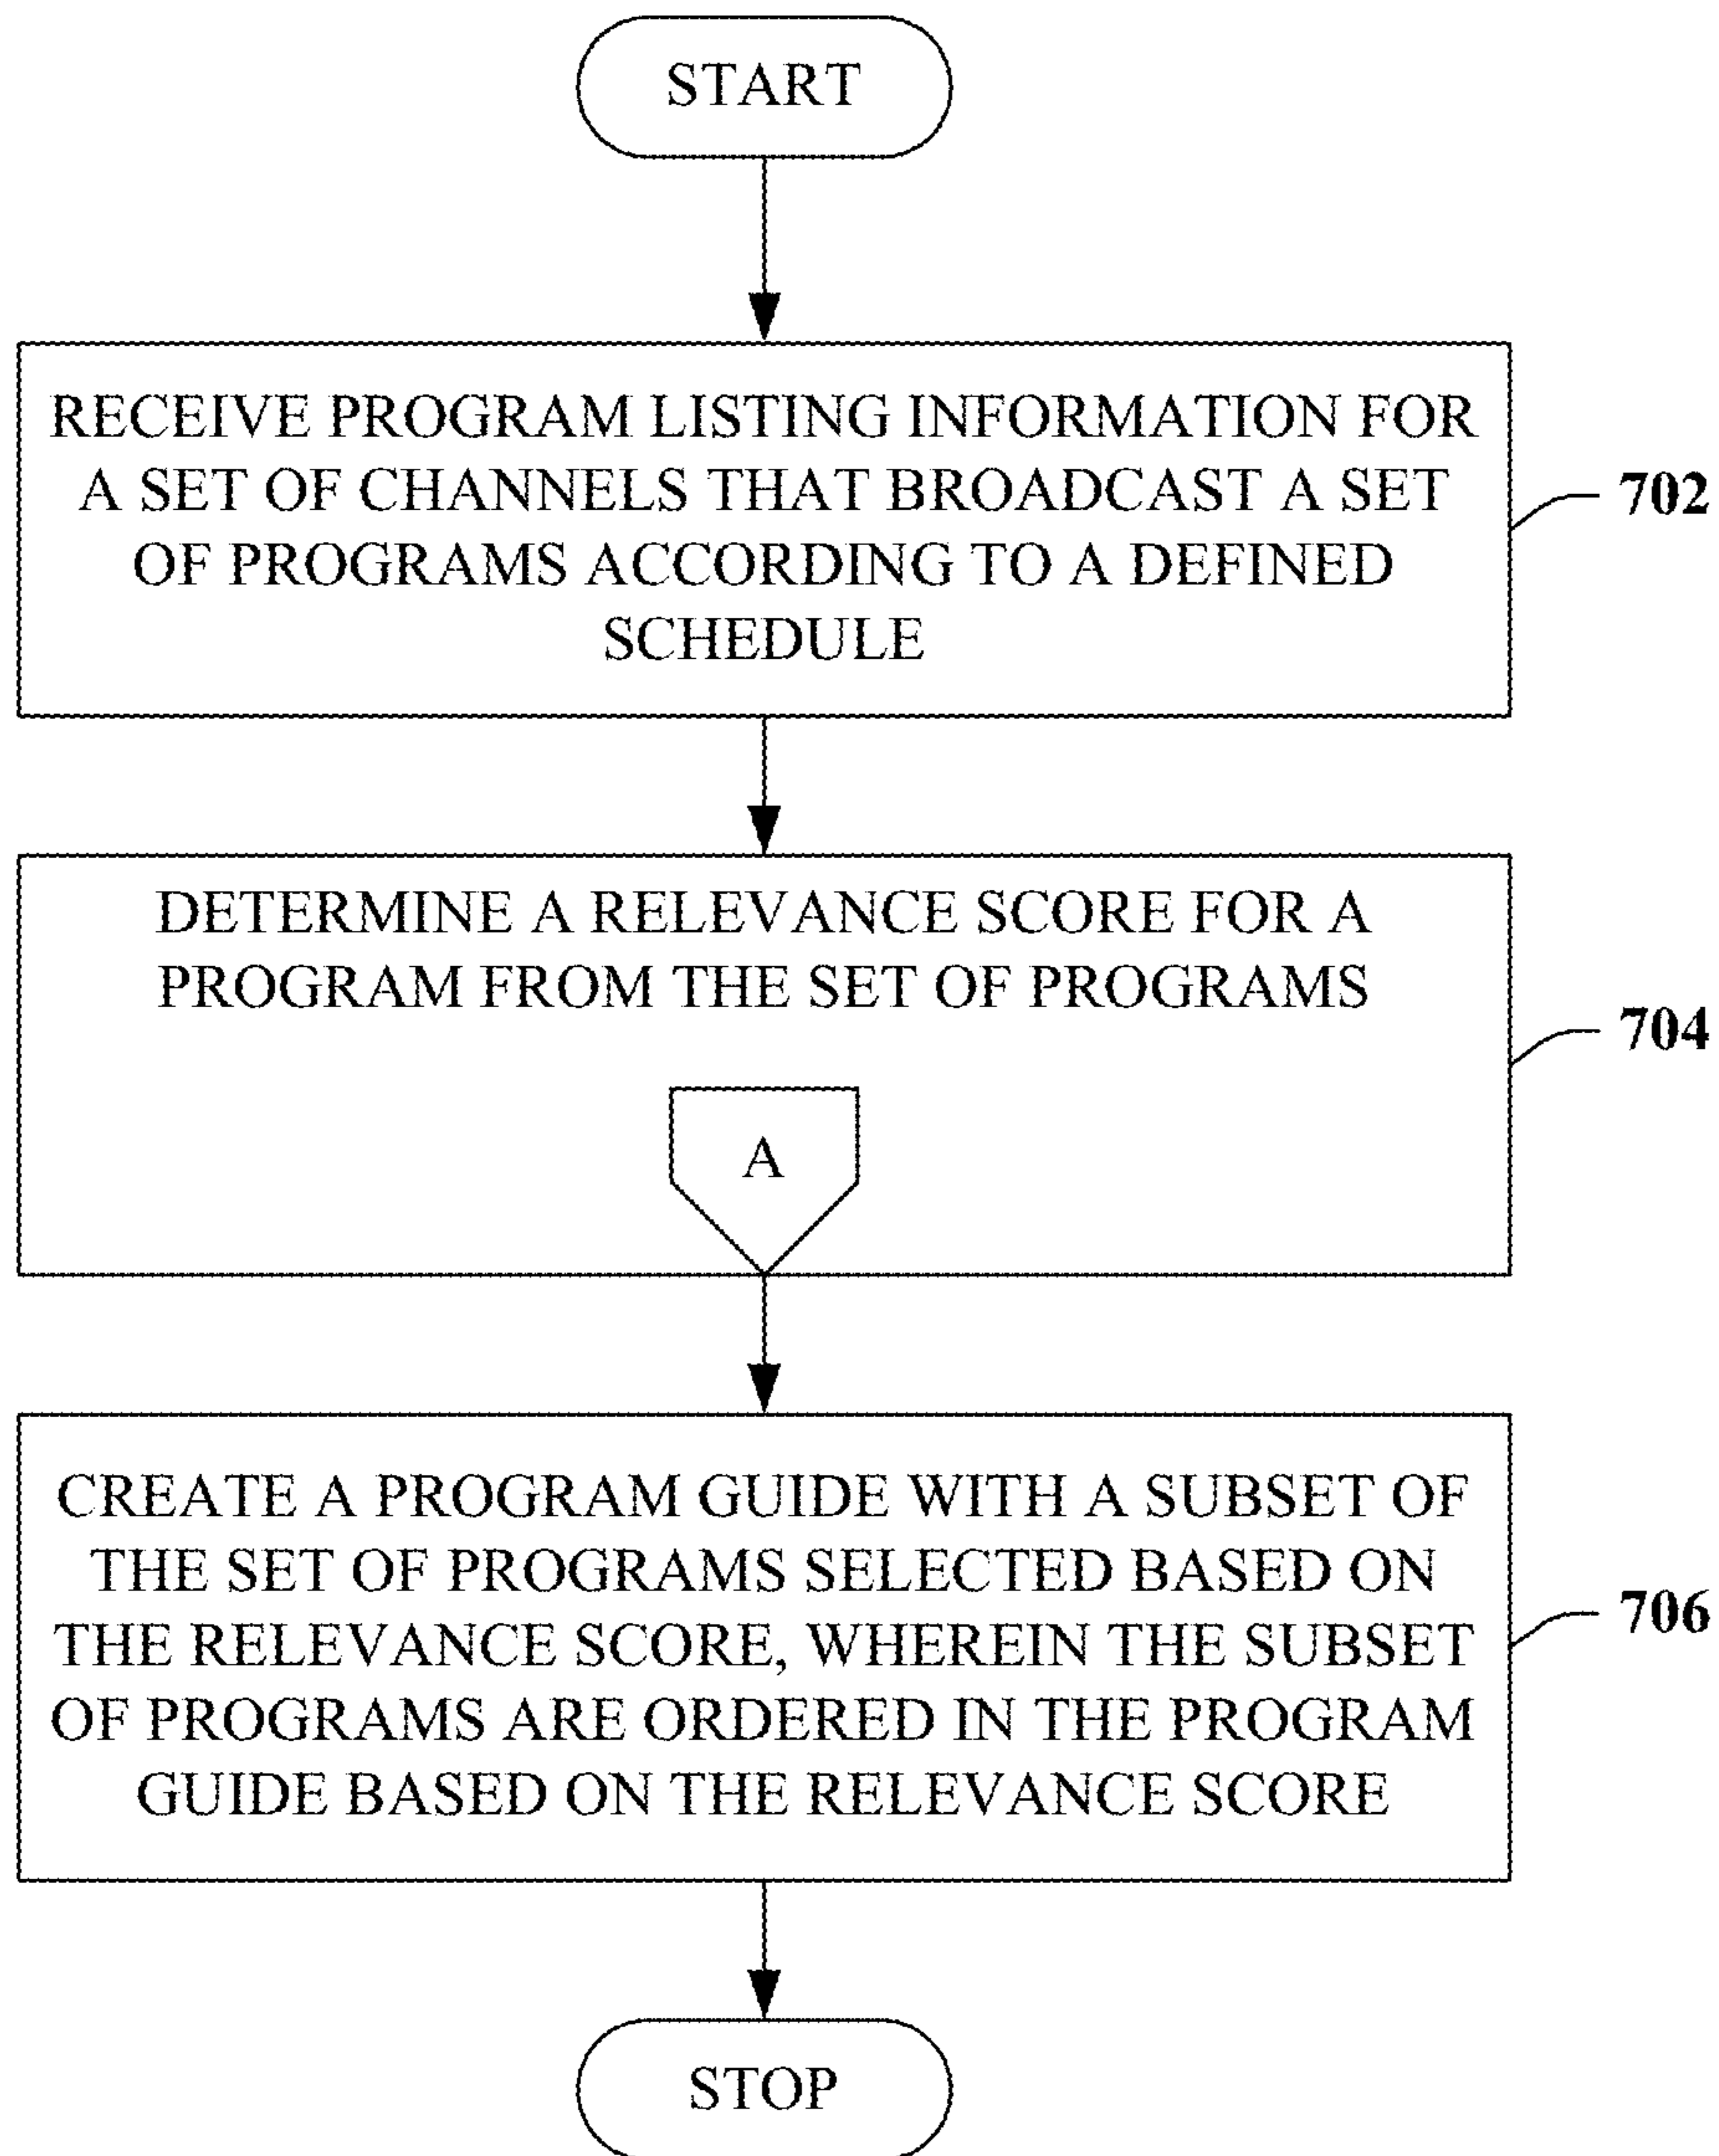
START

RECEIVE PROGRAM LISTING INFORMATION FOR A SET OF CHANNELS THAT BROADCAST A SET OF PROGRAMS ACCORDING TO A DEFINED SCHEDULE

702

DETERMINE A RELEVANCE SCORE FOR A PROGRAM FROM THE SET OF PROGRAMS

A

704

CREATE A PROGRAM GUIDE WITH A SUBSET OF THE SET OF PROGRAMS SELECTED BASED ON THE RELEVANCE SCORE, WHEREIN THE SUBSET OF PROGRAMS ARE ORDERED IN THE PROGRAM GUIDE BASED ON THE RELEVANCE SCORE

706

STOP